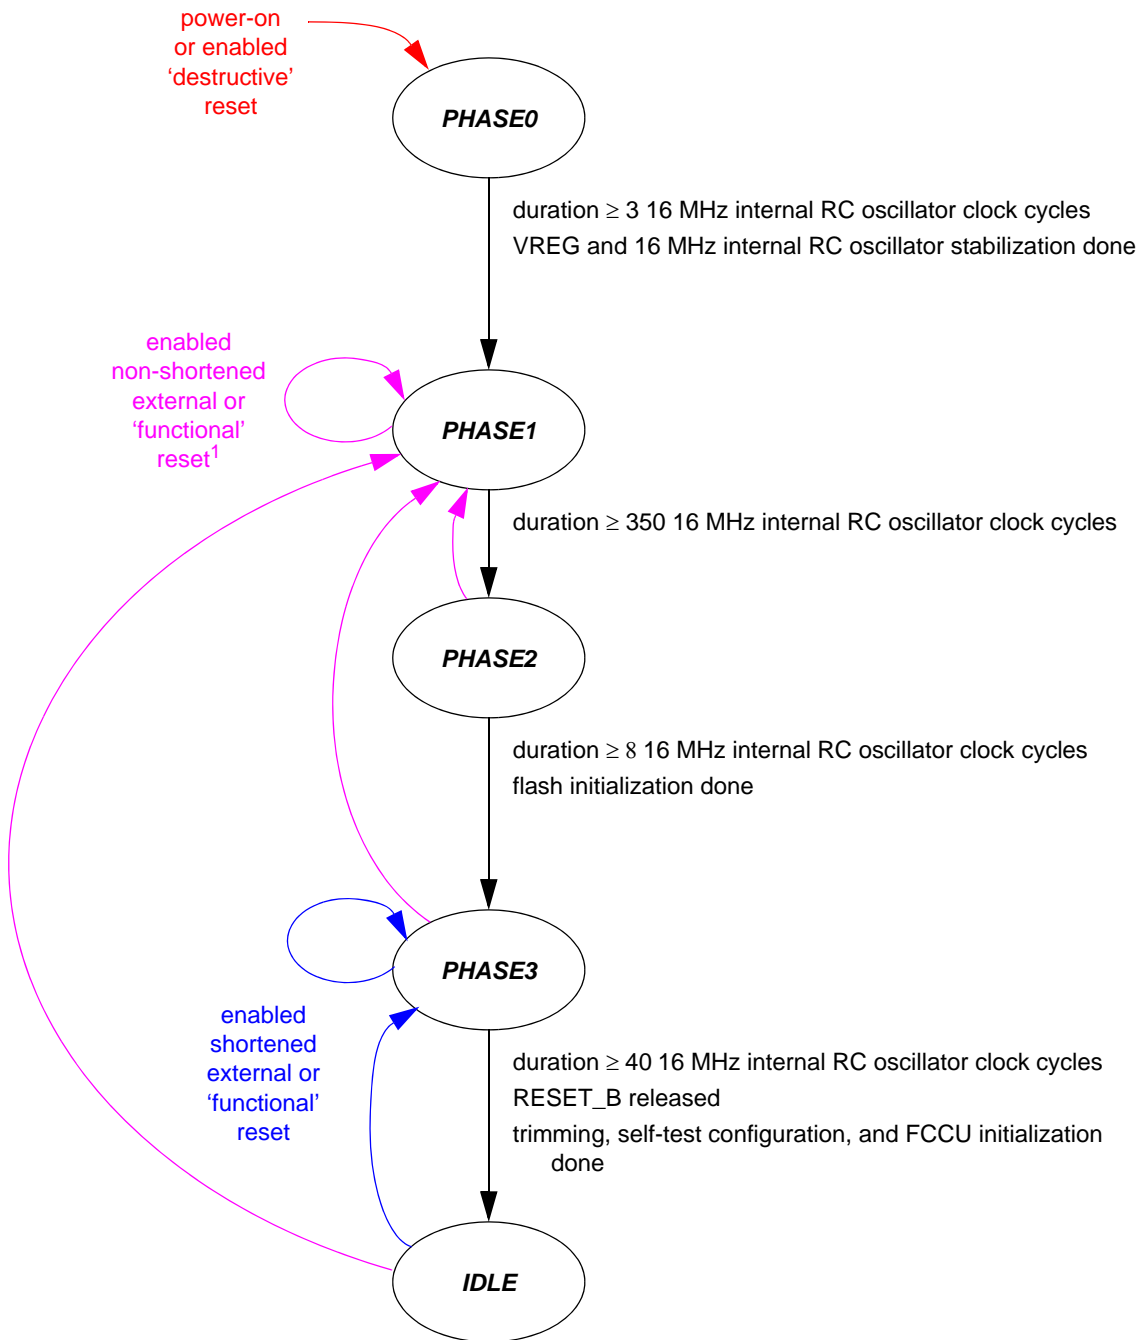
power-on or enabled ‘destructive’ reset

PHASE0

duration $\geq$ 3 16 MHz internal RC oscillator clock cycles

VREG and 16 MHz internal RC oscillator stabilization done

enabled non-shortened external or ‘functional’ reset$^1$

PHASE1

duration $\geq$ 350 16 MHz internal RC oscillator clock cycles

PHASE2

duration $\geq$ 8 16 MHz internal RC oscillator clock cycles

flash initialization done

PHASE3

enabled shortened external or ‘functional’ reset

duration $\geq$ 40 16 MHz internal RC oscillator clock cycles

RESET_B released

trimming, self-test configuration, and FCCU initialization done

IDLE